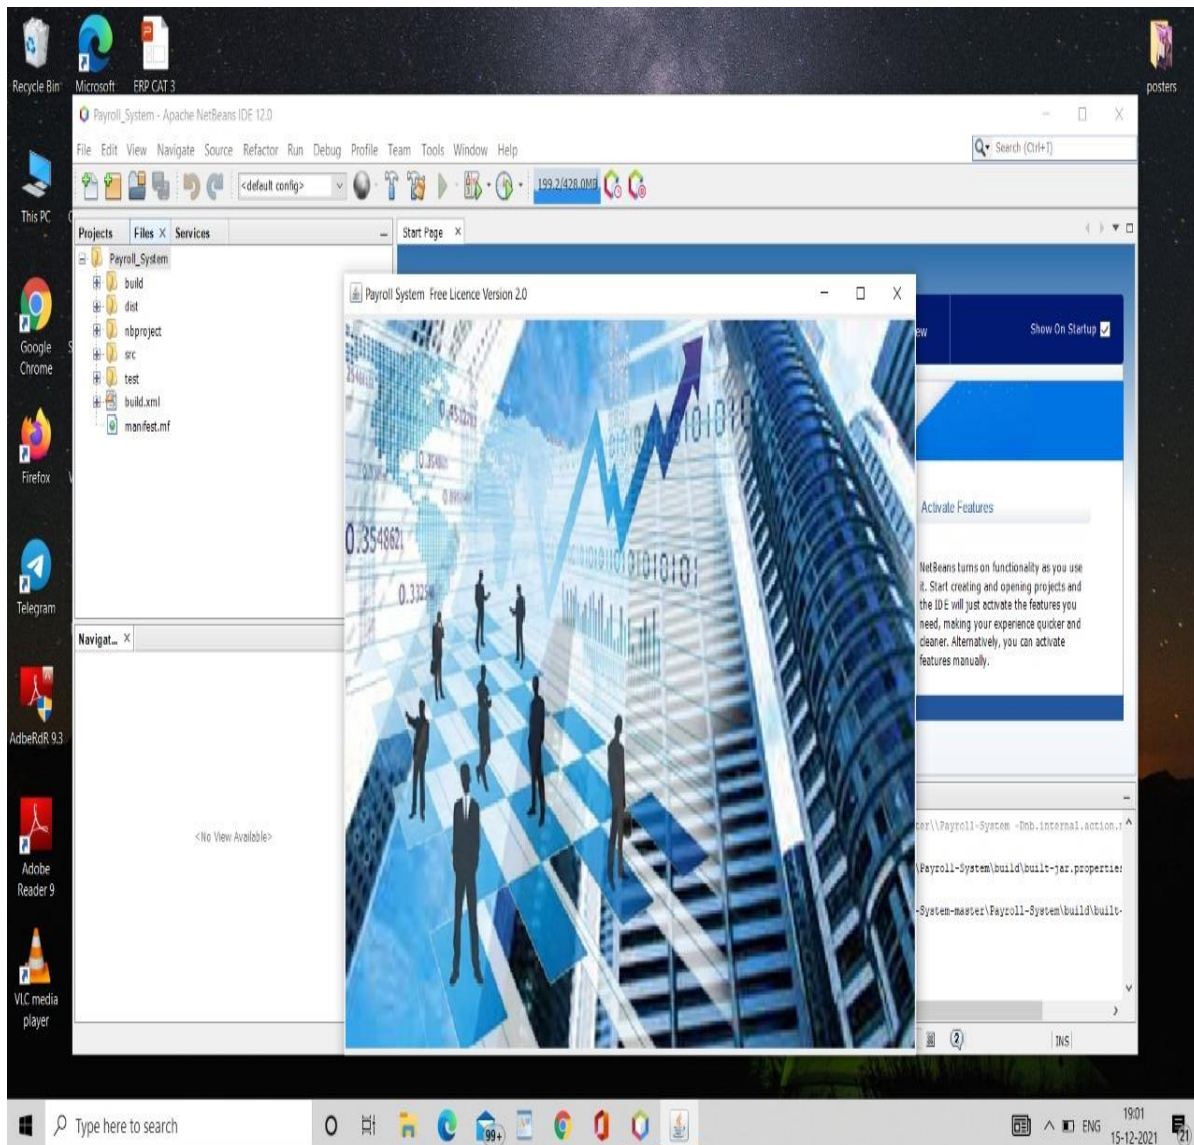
Recycle Bin

Microsoft

ERP CAT 3

posters

Payroll_System - Apache NetBeans IDE 12.0

File Edit View Navigate Source Refactor Run Debug Profile Team Tools Window Help

Search (Ctrl+I)

<default config>

199.2/428.0MB

This PC

Projects Files X Services

Start Page X

Payroll_System
build
dist
nbproject
src
test
build.xml
manifest.mf

Payroll System Free Licence Version 2.0

Google Chrome

Show On Startup

Firefox

0.354862

0.3325

Telegram

Navigat... X

Activate Features

NetBeans turns on functionality as you use it. Start creating and opening projects and the IDE will just activate the features you need, making your experience quicker and cleaner. Alternatively, you can activate features manually.

AdbeRdR 9.3

<No View Available>

ter\\Payroll-System -Dnb.internal.action.

\Payroll-System\build\built-jar.properties

-System-master\Payroll-System\build\built-

Adobe Reader 9

VLC media player

INS

Type here to search

99+

ENG

19:01
15-12-2021

21